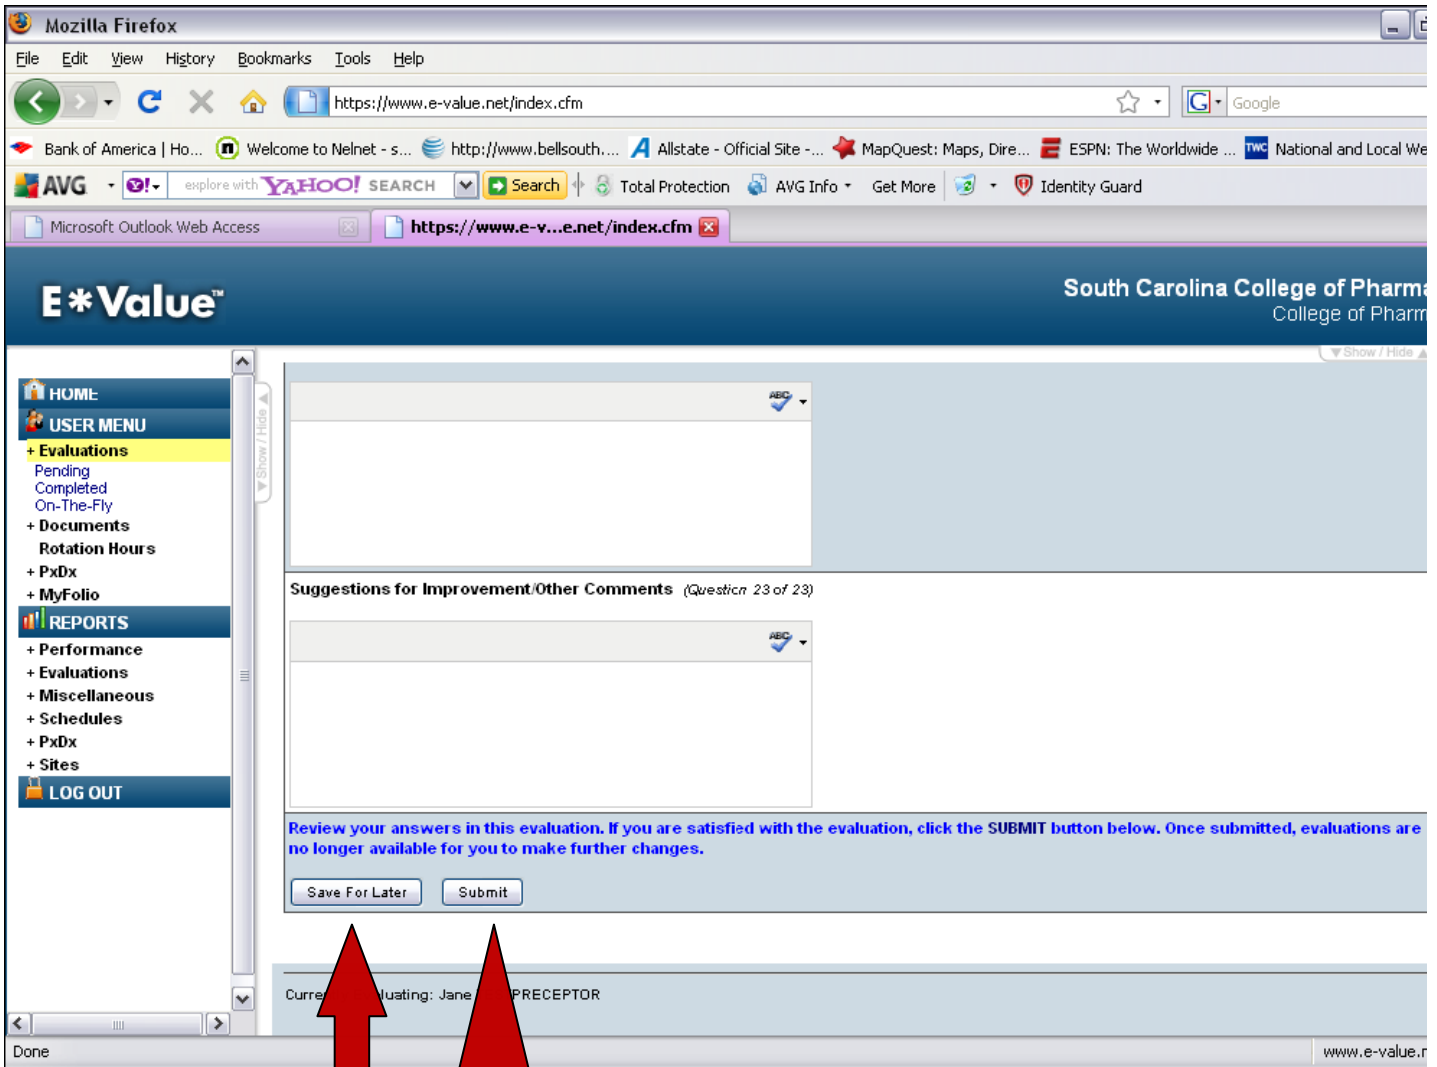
Mozilla Firefox

File Edit View History Bookmarks Tools Help

https://www.e-value.net/index.cfm

Google

Bank of America | Ho... Welcome to Nelnet - s... http://www.bellsouth.... Allstate - Official Site -... MapQuest: Maps, Dire... ESPN: The Worldwide ... National and Local We

AVG explore with YAHOO! SEARCH Search Total Protection AVG Info Get More Identity Guard

Microsoft Outlook Web Access https://www.e-v...e.net/index.cfm

E*Value™

South Carolina College of Pharm
College of Pharm

Show / Hide

HOME
USER MENU
+ Evaluations
Pending
Completed
On-The-Fly
+ Documents
Rotation Hours
+ PxDx
+ MyFolio
REPORTS
+ Performance
+ Evaluations
+ Miscellaneous
+ Schedules
+ PxDx
+ Sites
LOG OUT

Show / Hide

Suggestions for Improvement/Other Comments (Question 23 of 23)

Review your answers in this evaluation. If you are satisfied with the evaluation, click the SUBMIT button below. Once submitted, evaluations are no longer available for you to make further changes.

Save For Later Submit

Curre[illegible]luating: Jane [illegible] PRECEPTOR

Done

www.e-value.r